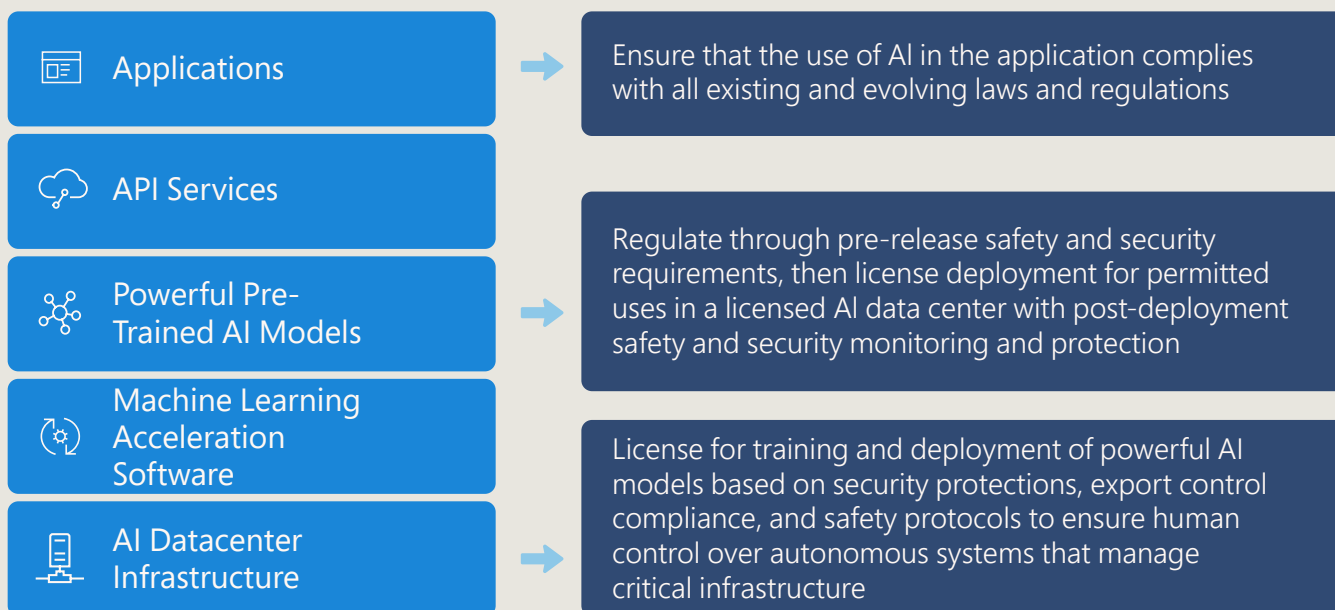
Applications

API Services

Powerful Pre-Trained AI Models

Machine Learning Acceleration Software

AI Datacenter Infrastructure

Ensure that the use of AI in the application complies with all existing and evolving laws and regulations

Regulate through pre-release safety and security requirements, then license deployment for permitted uses in a licensed AI data center with post-deployment safety and security monitoring and protection

License for training and deployment of powerful AI models based on security protections, export control compliance, and safety protocols to ensure human control over autonomous systems that manage critical infrastructure